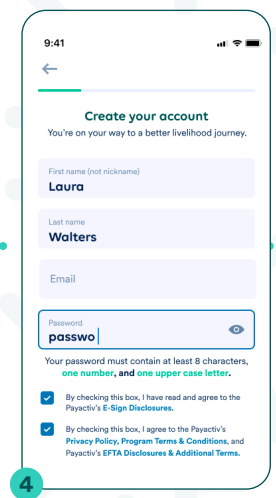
9:41

Create your account

You're on your way to a better livelihood journey.

First name (not nickname)
Laura

Last name
Walters

Email

Password
passwo

Your password must contain at least 8 characters, one number, and one upper case letter.

By checking this box, I have read and agree to the Payactiv's E-Sign Disclosures.

By checking this box, I agree to the Payactiv's Privacy Policy, Program Terms & Conditions, and Payactiv's EFTA Disclosures & Additional Terms.

4